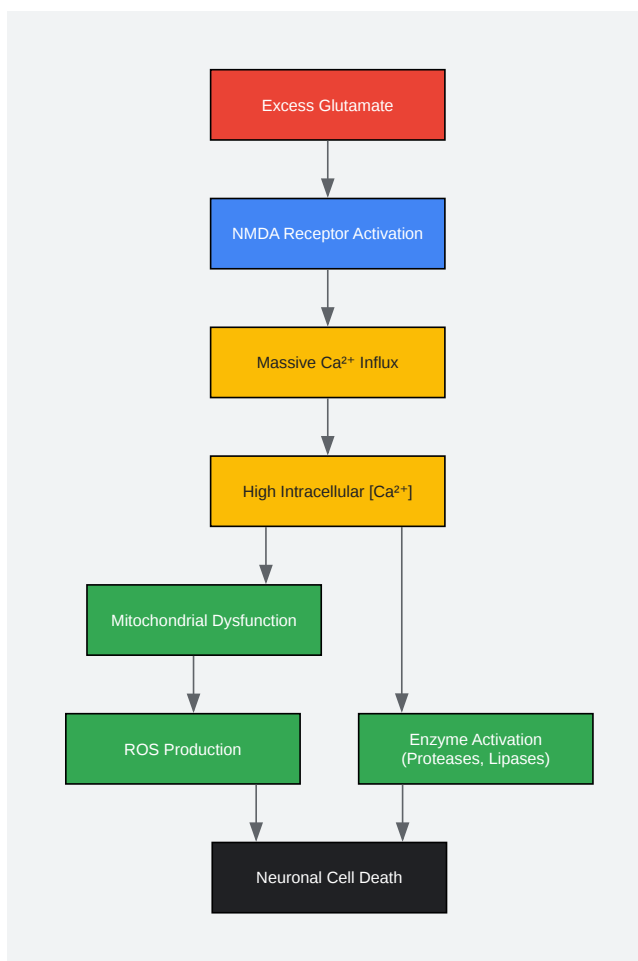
Excess Glutamate

NMDA Receptor Activation

Massive $Ca^{2+}$ Influx

High Intracellular [$Ca^{2+}$]

Mitochondrial Dysfunction

ROS Production

Enzyme Activation (Proteases, Lipases)

Neuronal Cell Death